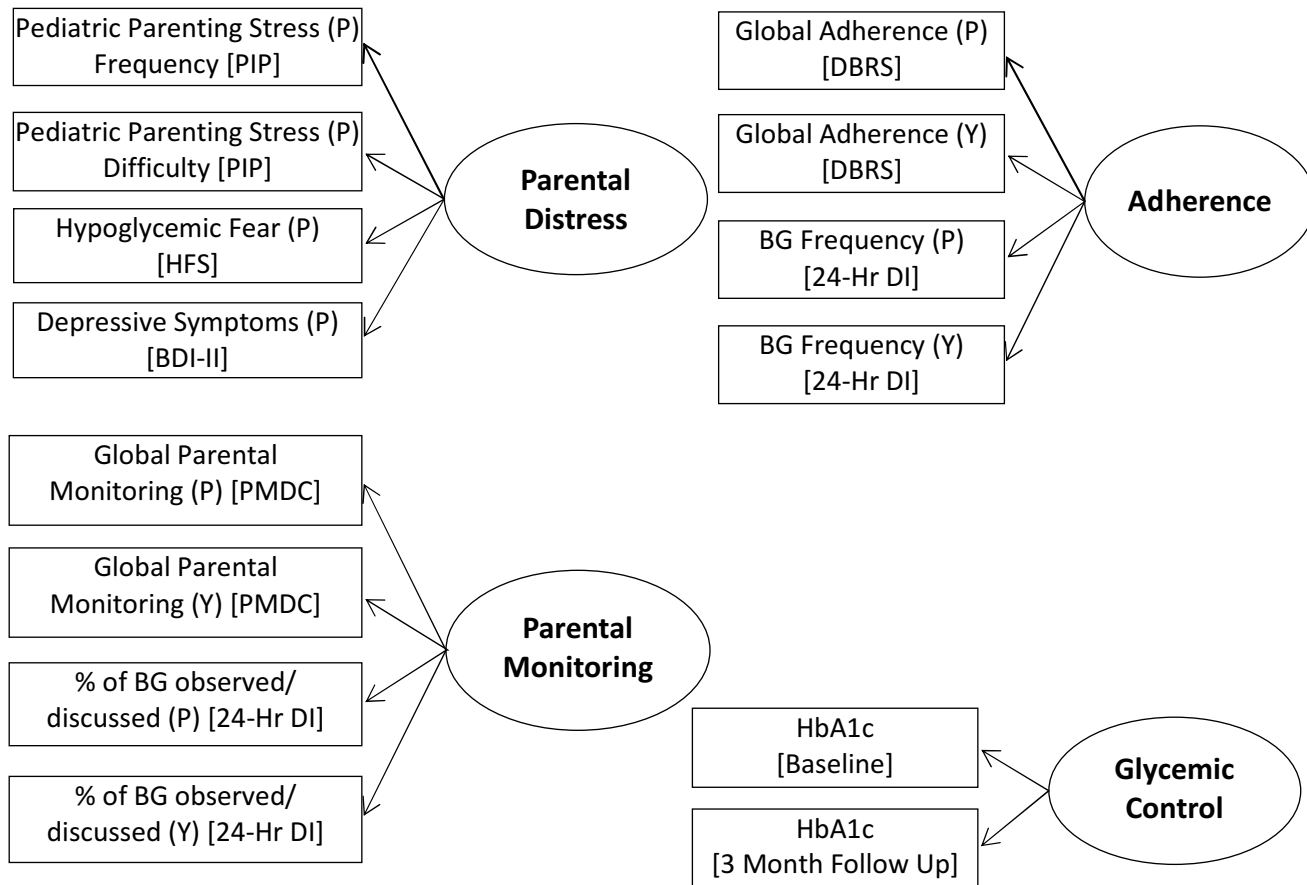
Pediatric Parenting Stress (P) Frequency [PIP]

Pediatric Parenting Stress (P) Difficulty [PIP]

Hypoglycemic Fear (P) [HFS]

Depressive Symptoms (P) [BDI-II]

Parental Distress

Global Adherence (P) [DBRS]

Global Adherence (Y) [DBRS]

BG Frequency (P) [24-Hr DI]

BG Frequency (Y) [24-Hr DI]

Adherence

Global Parental Monitoring (P) [PMDC]

Global Parental Monitoring (Y) [PMDC]

% of BG observed/ discussed (P) [24-Hr DI]

% of BG observed/ discussed (Y) [24-Hr DI]

Parental Monitoring

HbA1c [Baseline]

HbA1c [3 Month Follow Up]

Glycemic Control